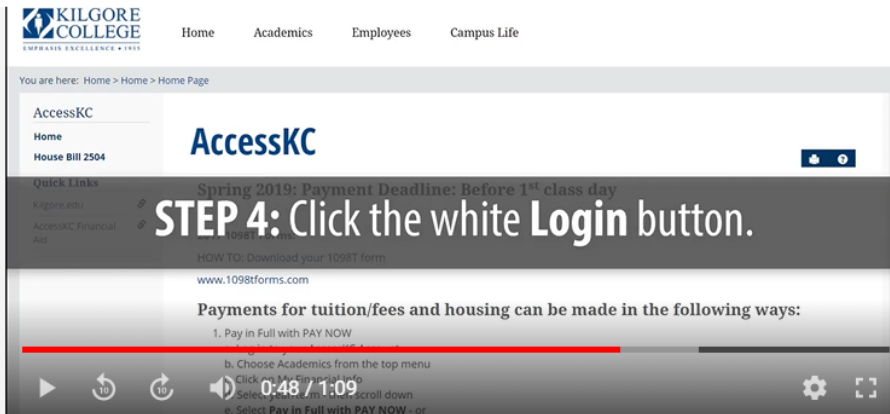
KILGORE COLLEGE
EMPHASIS EXCELLENCE • 1935

Home Academics Employees Campus Life

You are here: Home > Home > Home Page

AccessKC
Home
House Bill 2504
Quick Links
Kilgore.edu
AccessKC Financial Aid

AccessKC

Spring 2019: Payment Deadline: Before 1st class day

STEP 4: Click the white Login button.

2018 1098T Forms
HOW TO: Download your 1098T form
www.1098tforms.com

Payments for tuition/fees and housing can be made in the following ways:

1. Pay in Full with PAY NOW
a. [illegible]
b. Choose Academics from the top menu
c. Click on My Financial Info
d. Select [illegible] term - then scroll down
e. Select Pay in Full with PAY NOW - or

0:48 / 1:09

10 10